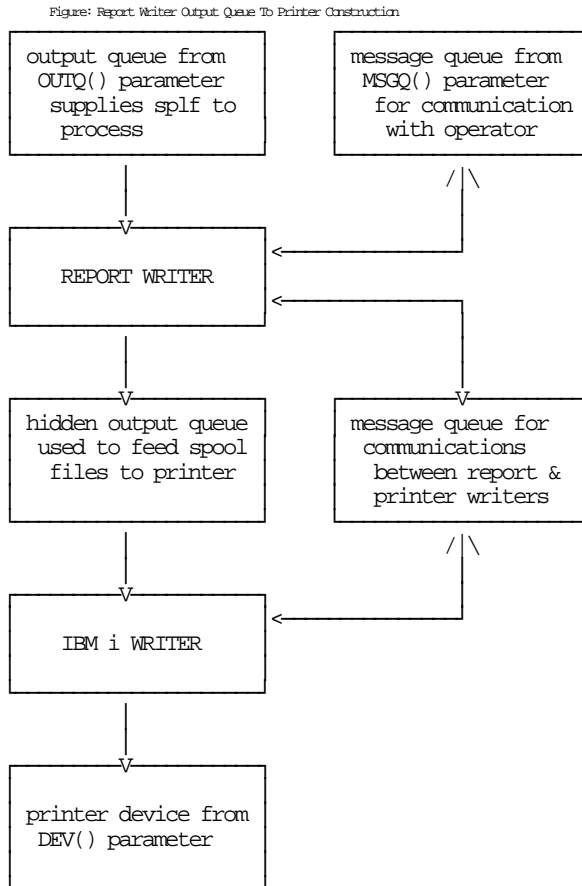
Figure: Report Writer Output Queue To Printer Construction

output queue from OUTQ() parameter supplies splf to process

message queue from MSGQ() parameter for communication with operator

REPORT WRITER

hidden output queue used to feed spool files to printer

message queue for communications between report & printer writers

IBM i WRITER

printer device from DEV() parameter